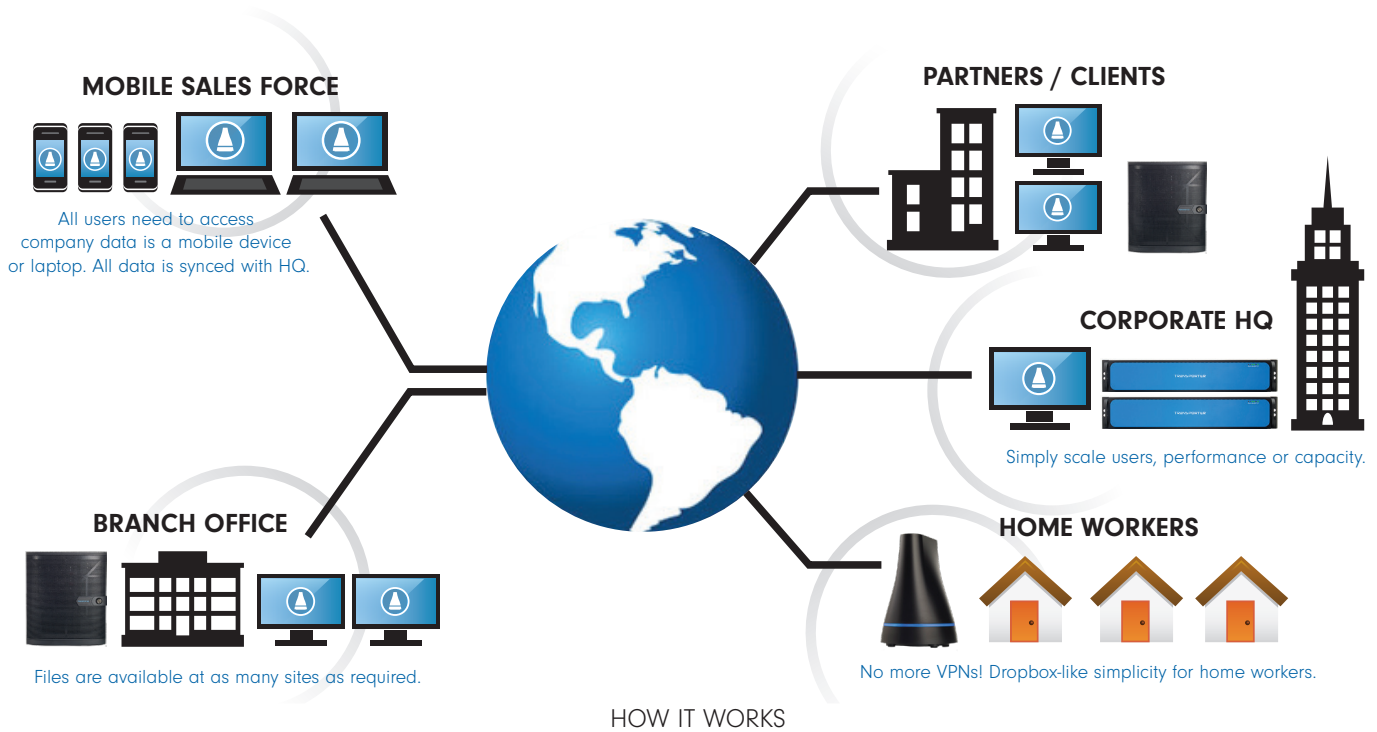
MOBILE SALES FORCE

All users need to access company data is a mobile device or laptop. All data is synced with HQ.

PARTNERS / CLIENTS

CORPORATE HQ

Simply scale users, performance or capacity.

BRANCH OFFICE

Files are available at as many sites as required.

HOME WORKERS

No more VPNs! Dropbox-like simplicity for home workers.

HOW IT WORKS